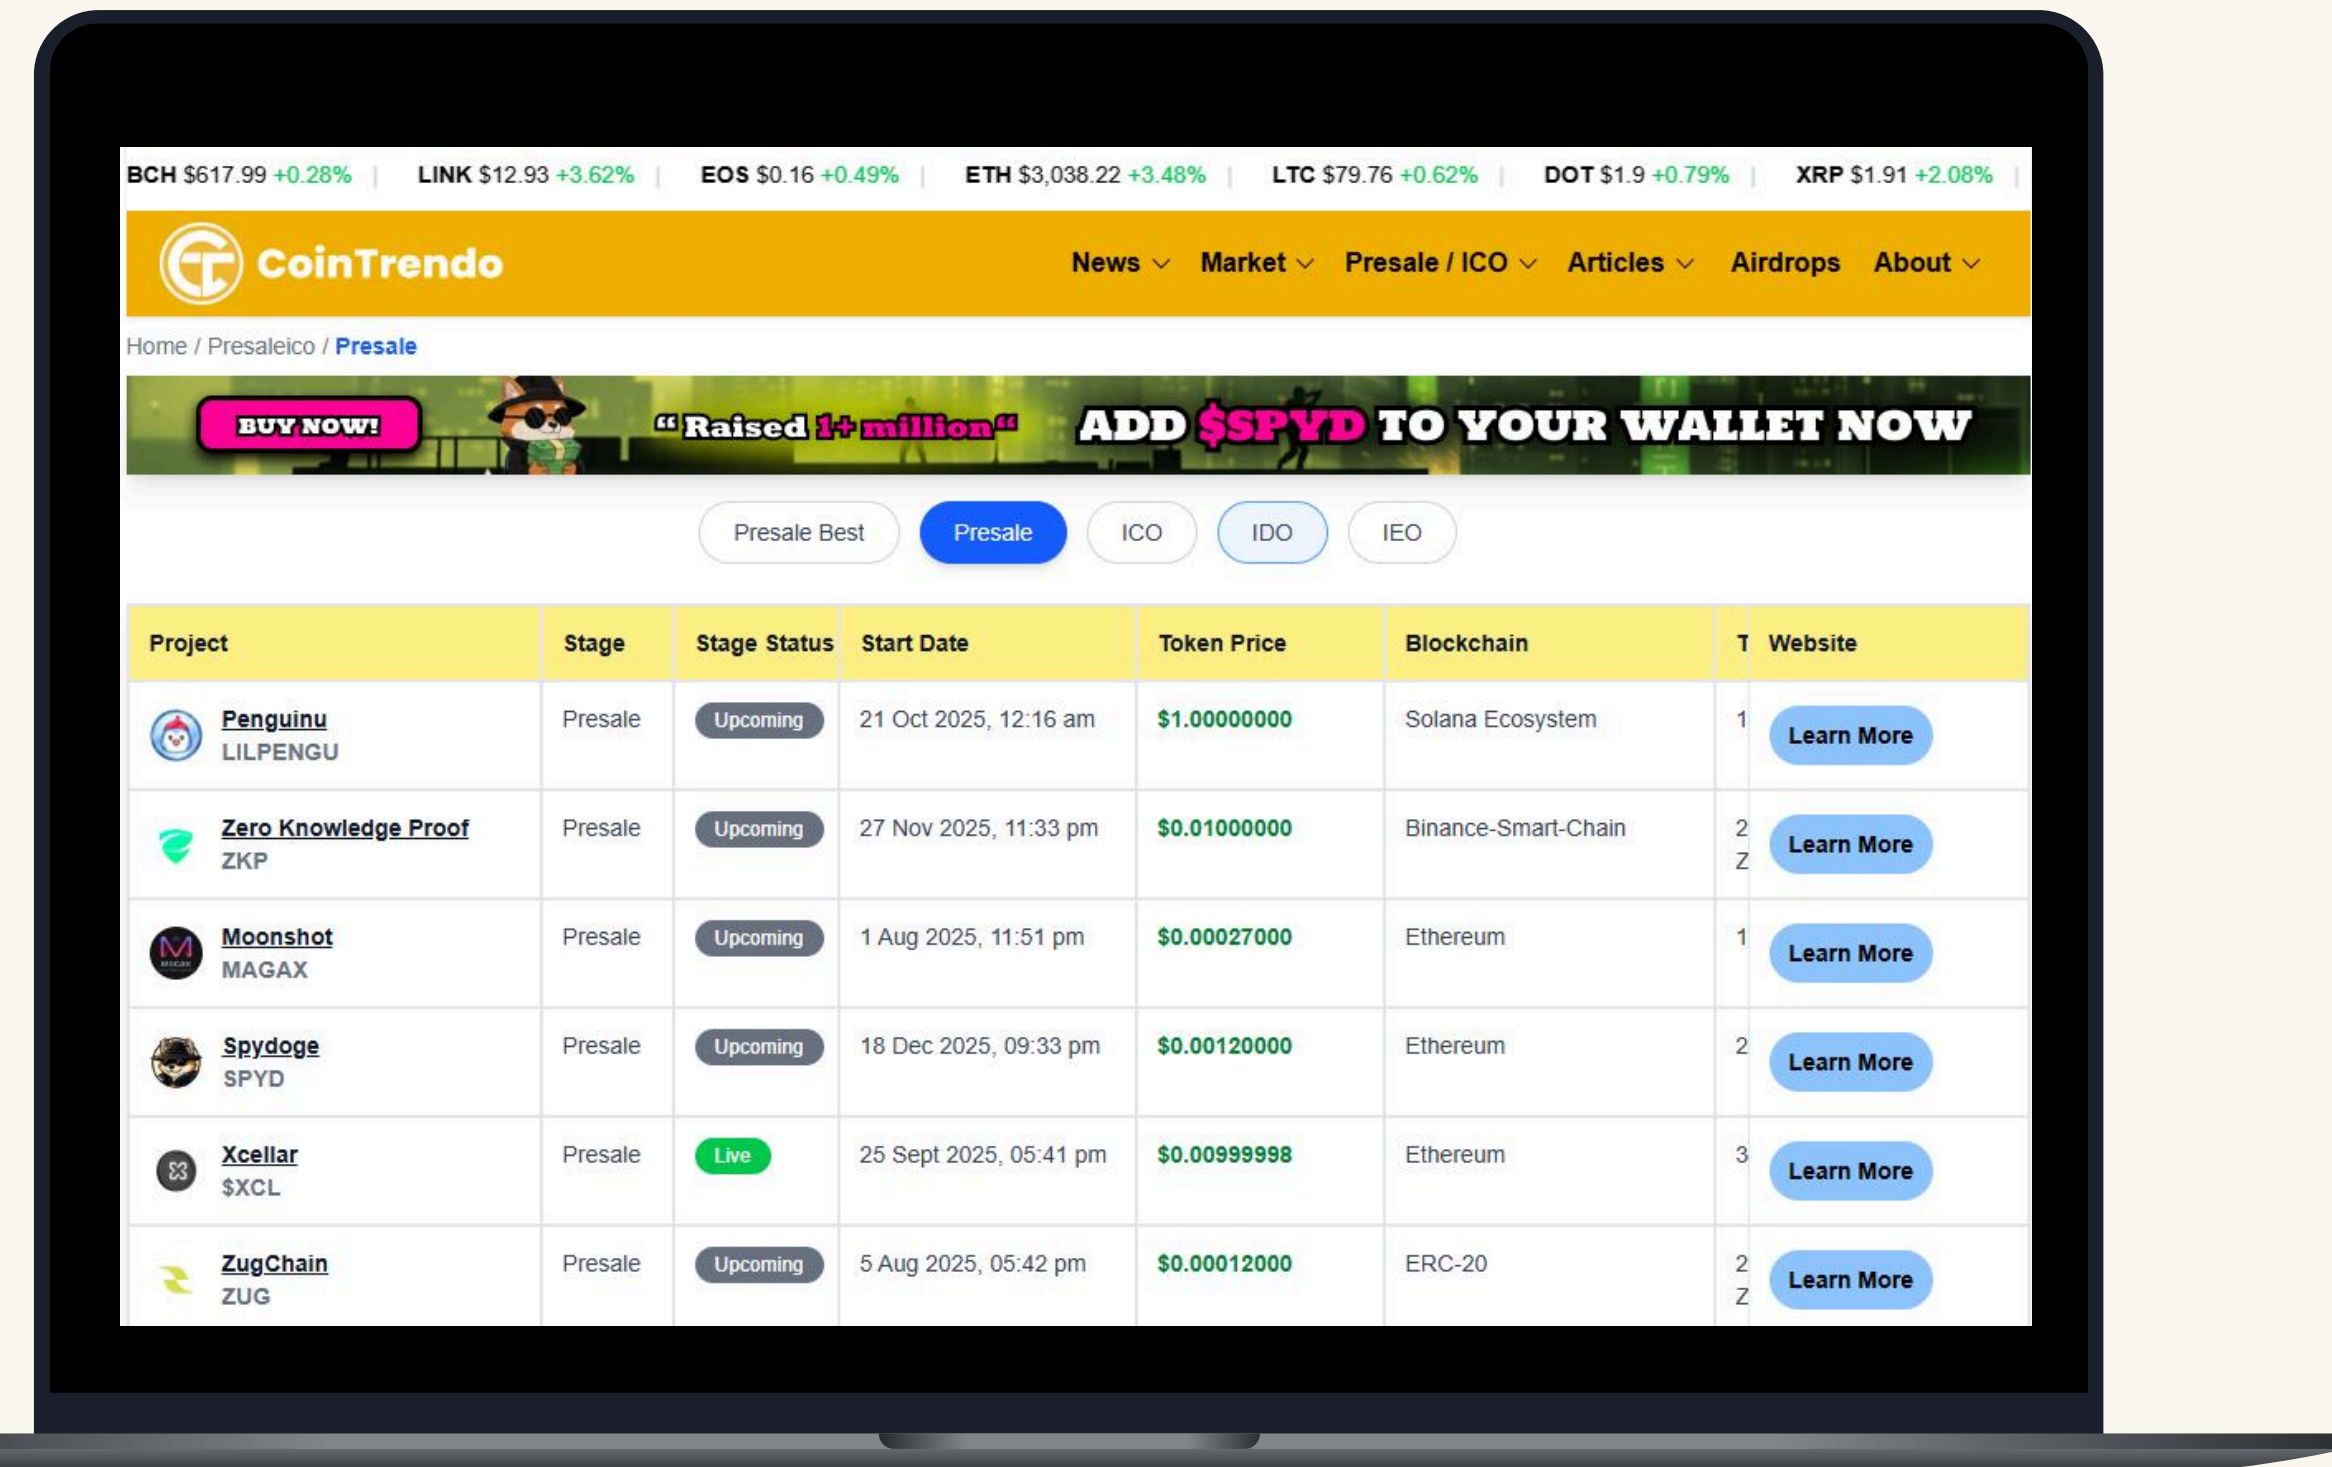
BCH $617.99 +0.28% | LINK $12.93 +3.62% | EOS $0.16 +0.49% | ETH $3,038.22 +3.48% | LTC $79.76 +0.62% | DOT $1.9 +0.79% | XRP $1.91 +2.08% |

CoinTrendo

News Market Presale / ICO Articles Airdrops About

Home / Presaleico / Presale

BUY NOW! "Raised 1+ million" ADD $SPYD TO YOUR WALLET NOW

Presale Best Presale ICO IDO IEO

| Project | Stage | Stage Status | Start Date | Token Price | Blockchain | T | Website |
|---|---|---|---|---|---|---|---|
| Penguinu LILPENGU | Presale | Upcoming | 21 Oct 2025, 12:16 am | $1.00000000 | Solana Ecosystem | 1 | Learn More |
| Zero Knowledge Proof ZKP | Presale | Upcoming | 27 Nov 2025, 11:33 pm | $0.01000000 | Binance-Smart-Chain | 2 Z | Learn More |
| Moonshot MAGAX | Presale | Upcoming | 1 Aug 2025, 11:51 pm | $0.00027000 | Ethereum | 1 | Learn More |
| Spydoge SPYD | Presale | Upcoming | 18 Dec 2025, 09:33 pm | $0.00120000 | Ethereum | 2 | Learn More |
| Xcellar $XCL | Presale | Live | 25 Sept 2025, 05:41 pm | $0.00999998 | Ethereum | 3 | Learn More |
| ZugChain ZUG | Presale | Upcoming | 5 Aug 2025, 05:42 pm | $0.00012000 | ERC-20 | 2 Z | Learn More |